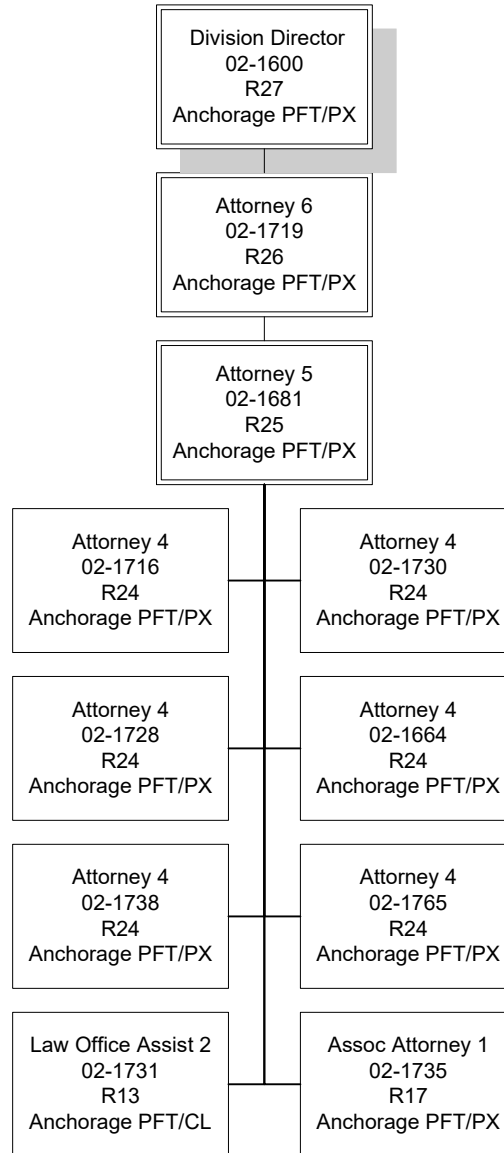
Division Director
02-1600
R27
Anchorage PFT/PX

Attorney 6
02-1719
R26
Anchorage PFT/PX

Attorney 5
02-1681
R25
Anchorage PFT/PX

Attorney 4
02-1716
R24
Anchorage PFT/PX

Attorney 4
02-1730
R24
Anchorage PFT/PX

Attorney 4
02-1728
R24
Anchorage PFT/PX

Attorney 4
02-1664
R24
Anchorage PFT/PX

Attorney 4
02-1738
R24
Anchorage PFT/PX

Attorney 4
02-1765
R24
Anchorage PFT/PX

Law Office Assist 2
02-1731
R13
Anchorage PFT/CL

Assoc Attorney 1
02-1735
R17
Anchorage PFT/PX